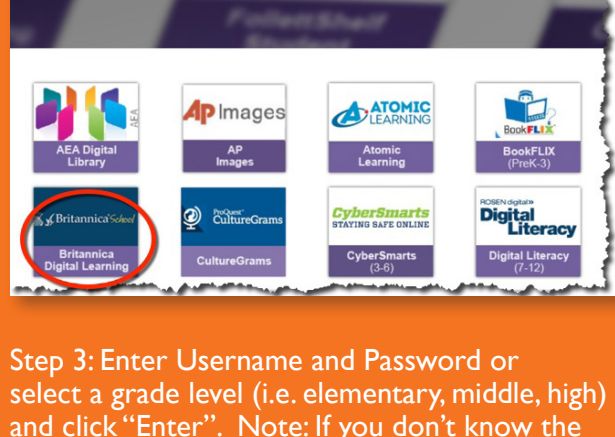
FollettShelf Student

AEA

AEA Digital Library

AP Images

AP Images

ATOMIC LEARNING

Atomic Learning

BookFLIX

BookFLIX (PreK-3)

Britannica School

Britannica Digital Learning

ProQuest CultureGrams

CultureGrams

CyberSmarts STAYING SAFE ONLINE

CyberSmarts (3-6)

ROSEN digital Digital Literacy

Digital Literacy (7-12)

Step 3: Enter Username and Password or select a grade level (i.e. elementary, middle, high) and click "Enter". Note: If you don't know the